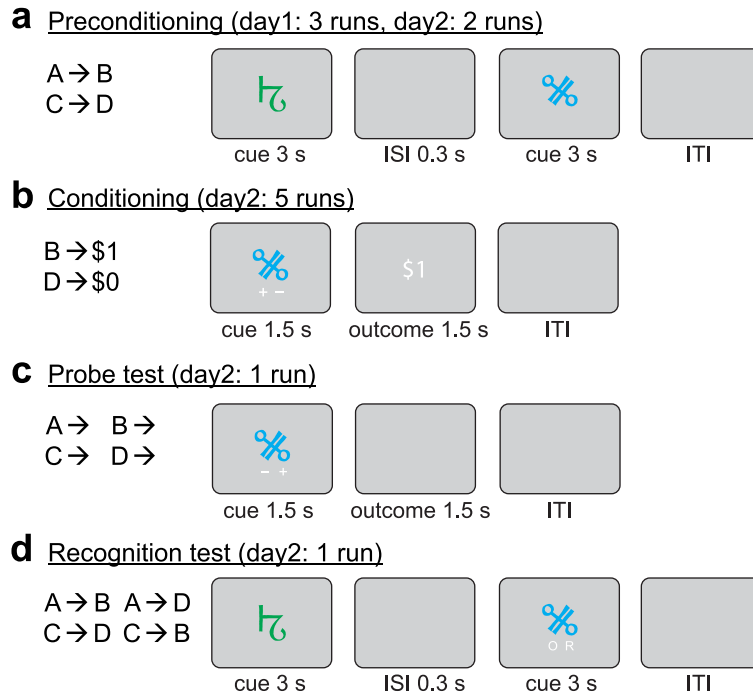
**a** Preconditioning (day1: 3 runs, day2: 2 runs)

A → B
C → D

cue 3 s | ISI 0.3 s | cue 3 s | ITI

**b** Conditioning (day2: 5 runs)

B → \$1
D → \$0

+ −

\$1

cue 1.5 s | outcome 1.5 s | ITI

**c** Probe test (day2: 1 run)

A → B →
C → D →

− +

cue 1.5 s | outcome 1.5 s | ITI

**d** Recognition test (day2: 1 run)

A → B A → D
C → D C → B

O R

cue 3 s | ISI 0.3 s | cue 3 s | ITI